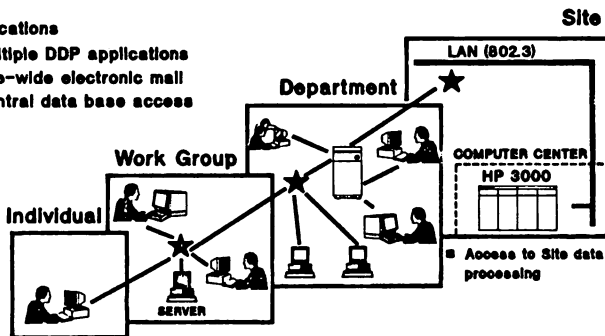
cations
ltiple DDP applications
e-wide electronic mail
ntral data base access

Site

LAN (802.3)

Department

Work Group

COMPUTER CENTER

HP 3000

Individual

SERVER

■ Access to Site data processing